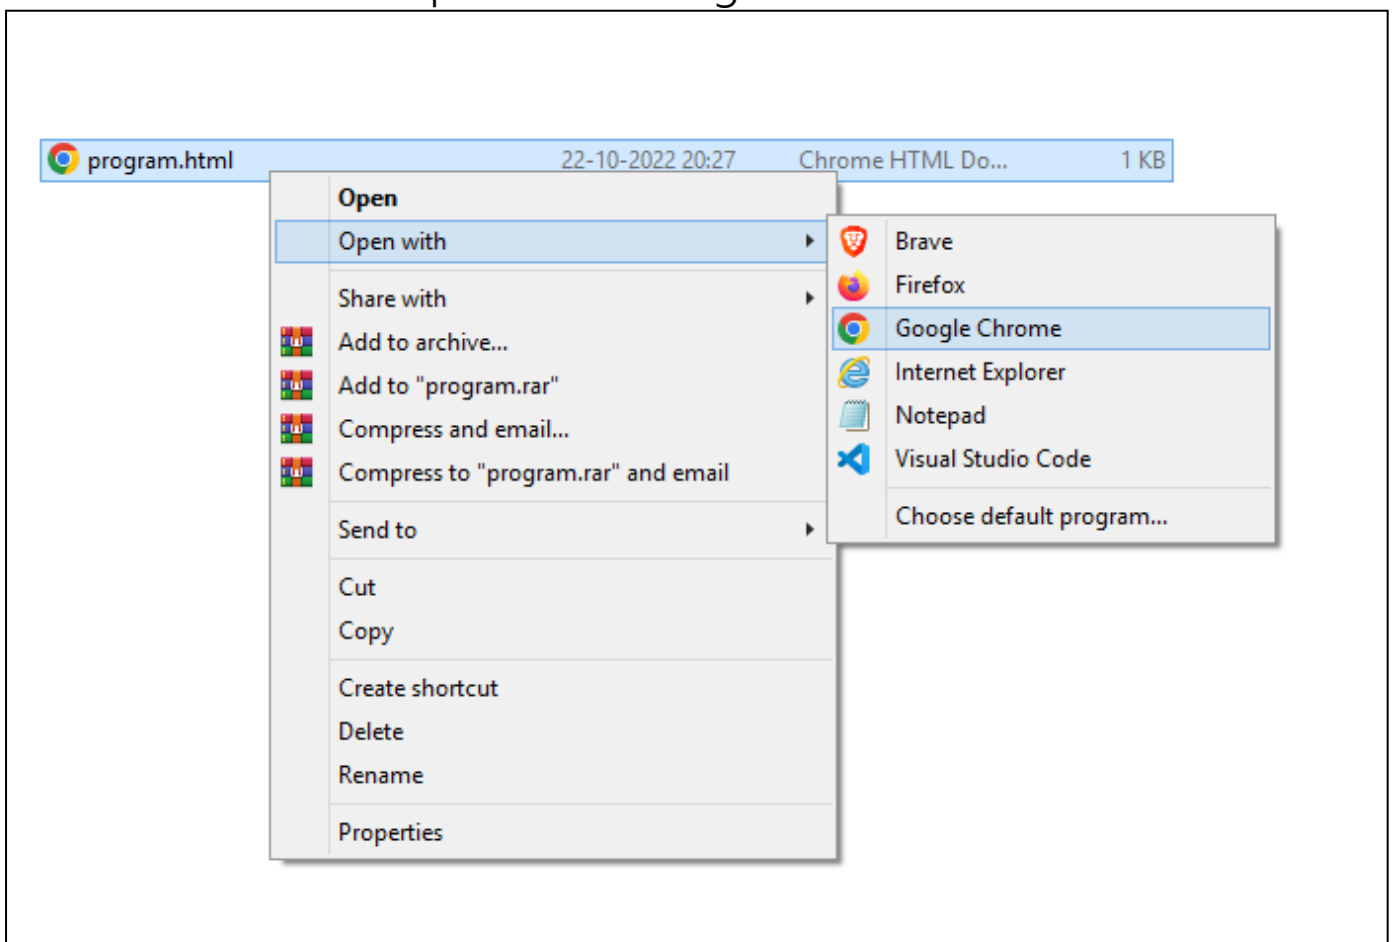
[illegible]

program.html 22-10-2022 20:27 Chrome HTML Do... 1 KB

Open
Open with
Share with
Add to archive...
Add to "program.rar"
Compress and email...
Compress to "program.rar" and email
Send to
Cut
Copy
Create shortcut
Delete
Rename
Properties

Brave
Firefox
Google Chrome
Internet Explorer
Notepad
Visual Studio Code
Choose default program...